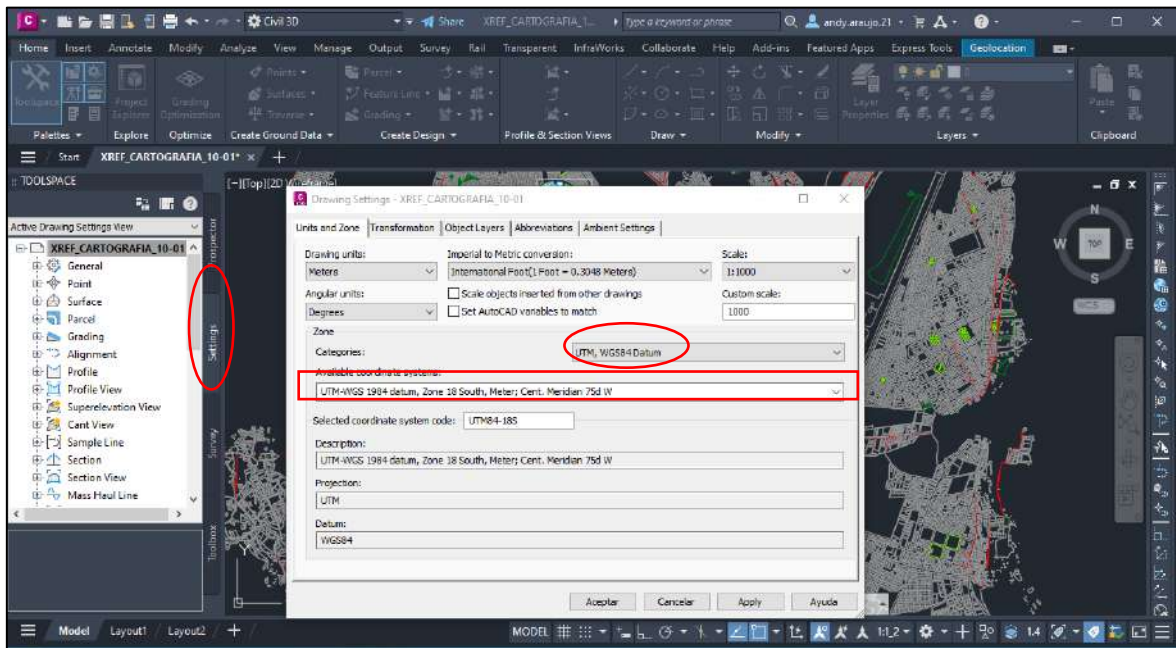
Civil 3D
Share
XREF_CARTOGRAFIA_1...
Type a keyword or phrase
andy.araujo.21
Home Insert Annotate Modify Analyze View Manage Output Survey Rail Transparent InfraWorks Collaborate Help Add-ins Featured Apps Express Tools Geolocation
Toolspace
Project Explorer
Grading Optimization
Points
Surfaces
Traverse
Parcel
Feature Line
Grading
Layer Properties
Paste
Palettes
Explore
Optimize
Create Ground Data
Create Design
Profile & Section Views
Draw
Modify
Layers
Clipboard
Start
XREF_CARTOGRAFIA_10-01*
TOOLSPACE
Active Drawing Settings View
XREF_CARTOGRAFIA_10-01
General
Point
Surface
Parcel
Grading
Alignment
Profile
Profile View
Superelevation View
Cant View
Sample Line
Section
Section View
Mass Haul Line
Prospector
Settings
Survey
Toolbox
[-][Top][2D Wireframe]
Drawing Settings - XREF_CARTOGRAFIA_10-01
Units and Zone
Transformation
Object Layers
Abbreviations
Ambient Settings
Drawing units:
Meters
Imperial to Metric conversion:
International Foot(1 Foot = 0.3048 Meters)
Scale:
1:1000
Angular units:
Degrees
Scale objects inserted from other drawings
Set AutoCAD variables to match
Custom scale:
1000
Zone
Categories:
UTM, WGS84 Datum
Available coordinate systems:
UTM-WGS 1984 datum, Zone 18 South, Meter; Cent. Meridian 75d W
Selected coordinate system code:
UTM84-18S
Description:
UTM-WGS 1984 datum, Zone 18 South, Meter; Cent. Meridian 75d W
Projection:
UTM
Datum:
WGS84
Aceptar
Cancelar
Apply
Ayuda
N
W
TOP
E
S
WCS
Model
Layout1
Layout2
MODEL
1:1,2
1.4